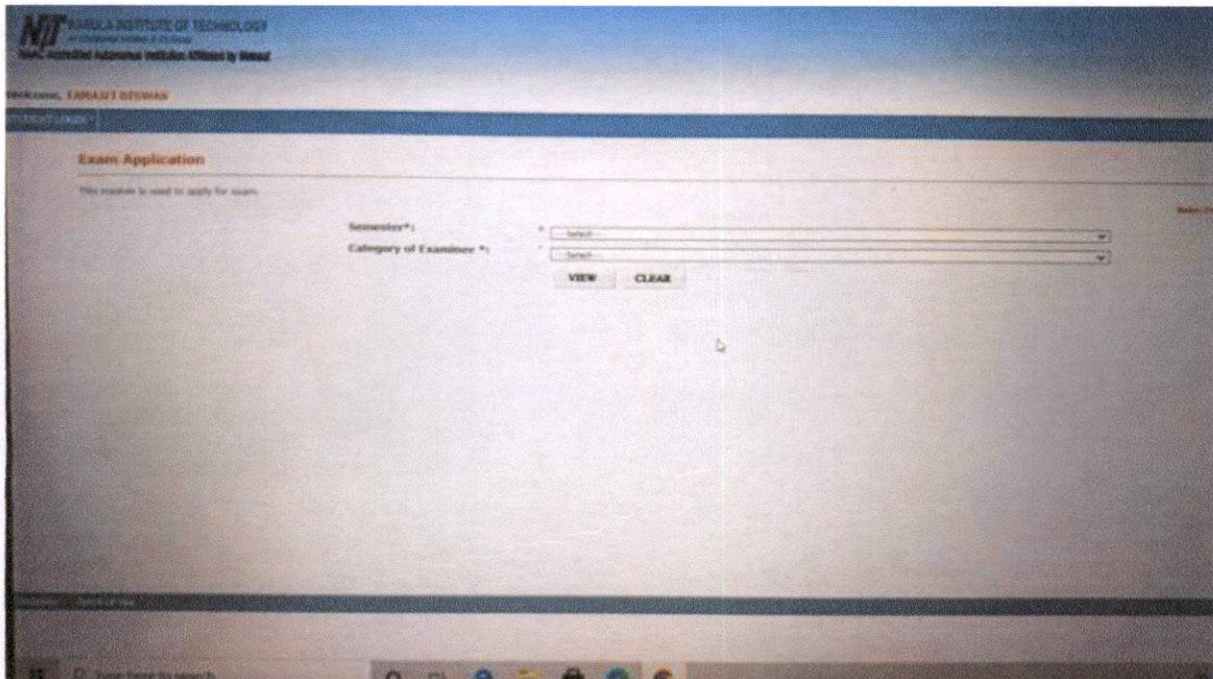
NIT NARULA INSTITUTE OF TECHNOLOGY
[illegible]
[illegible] Accredited Autonomous Institution Affiliated by MAKAUT

Welcome, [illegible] BISWAS

STUDENT LOGIN

Exam Application

This module is used to apply for exam.

Semester*: -Select-

Category of Examinee *: -Select-

VIEW CLEAR

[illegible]

Type here to search